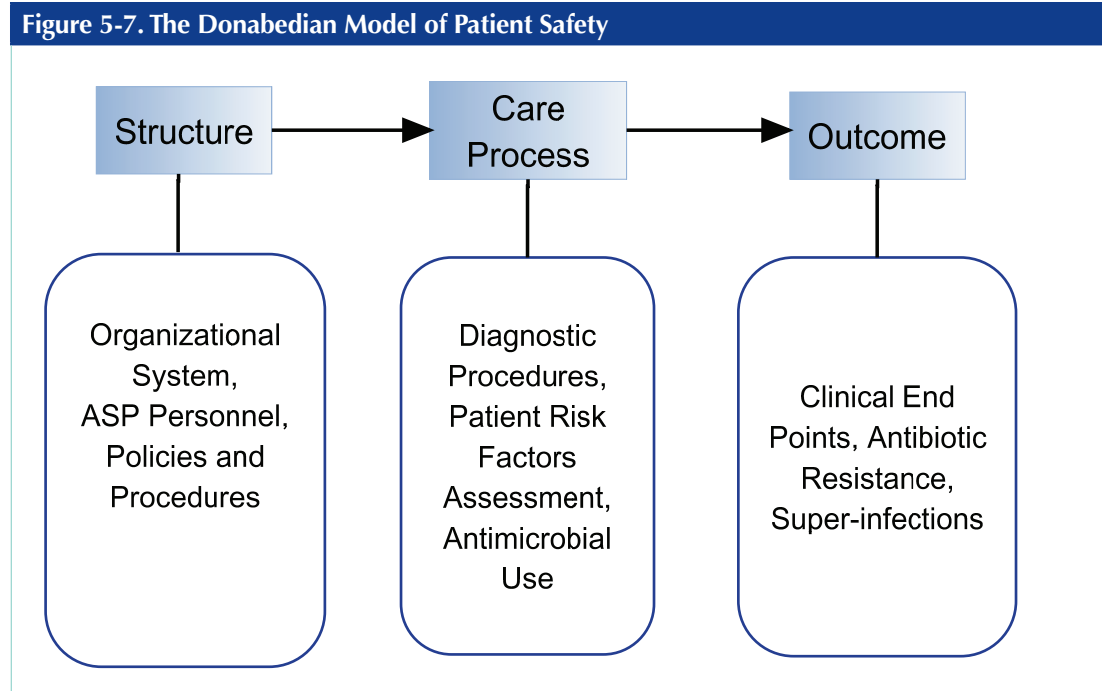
Figure 5-7. The Donabedian Model of Patient Safety

Structure

Care Process

Outcome

Organizational System, ASP Personnel, Policies and Procedures

Diagnostic Procedures, Patient Risk Factors Assessment, Antimicrobial Use

Clinical End Points, Antibiotic Resistance, Super-infections